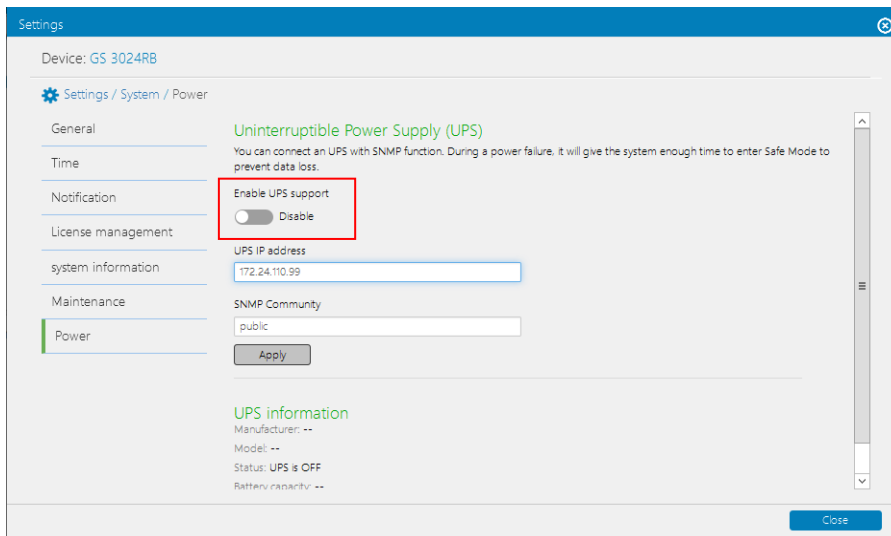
Settings

Device: GS 3024RB

Settings / System / Power

General

Time

Notification

License management

system information

Maintenance

Power

Uninterruptible Power Supply (UPS)

You can connect an UPS with SNMP function. During a power failure, it will give the system enough time to enter Safe Mode to prevent data loss.

Enable UPS support

Disable

UPS IP address

172.24.110.99

SNMP Community

public

Apply

UPS information

Manufacturer: --

Model: --

Status: UPS is OFF

Battery capacity: --

Close